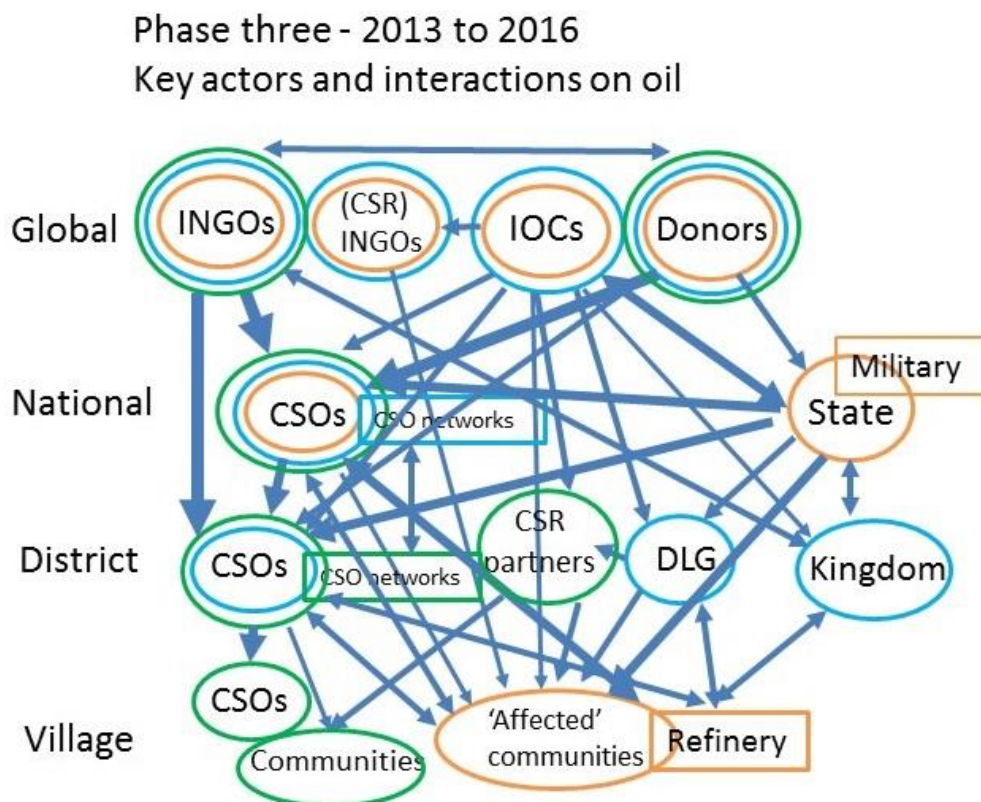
Phase three - 2013 to 2016
Key actors and interactions on oil

Global
INGOs
(CSR) INGOs
IOCs
Donors

National
CSOs
CSO networks
Military
State

District
CSOs
CSO networks
CSR partners
DLG
Kingdom

Village
CSOs
Communities
'Affected' communities
Refinery